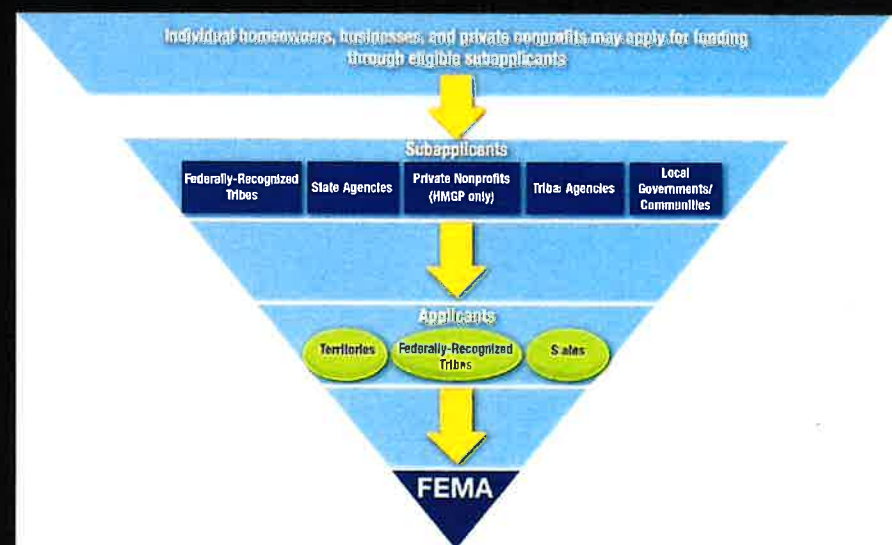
Individual homeowners, businesses, and private nonprofits may apply for funding through eligible subapplicants

Subapplicants

Federally-Recognized Tribes

State Agencies

Private Nonprofits (HMGP only)

Tribal Agencies

Local Governments/ Communities

Applicants

Territories

Federally-Recognized Tribes

States

FEMA